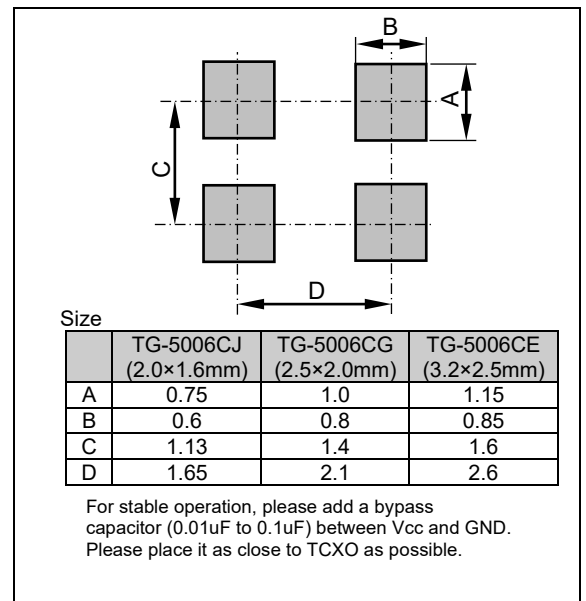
B

A

C

D

Size

| | TG-5006CJ (2.0×1.6mm) | TG-5006CG (2.5×2.0mm) | TG-5006CE (3.2×2.5mm) |
|---|---|---|---|
| A | 0.75 | 1.0 | 1.15 |
| B | 0.6 | 0.8 | 0.85 |
| C | 1.13 | 1.4 | 1.6 |
| D | 1.65 | 2.1 | 2.6 |

For stable operation, please add a bypass capacitor (0.01uF to 0.1uF) between Vcc and GND. Please place it as close to TCXO as possible.